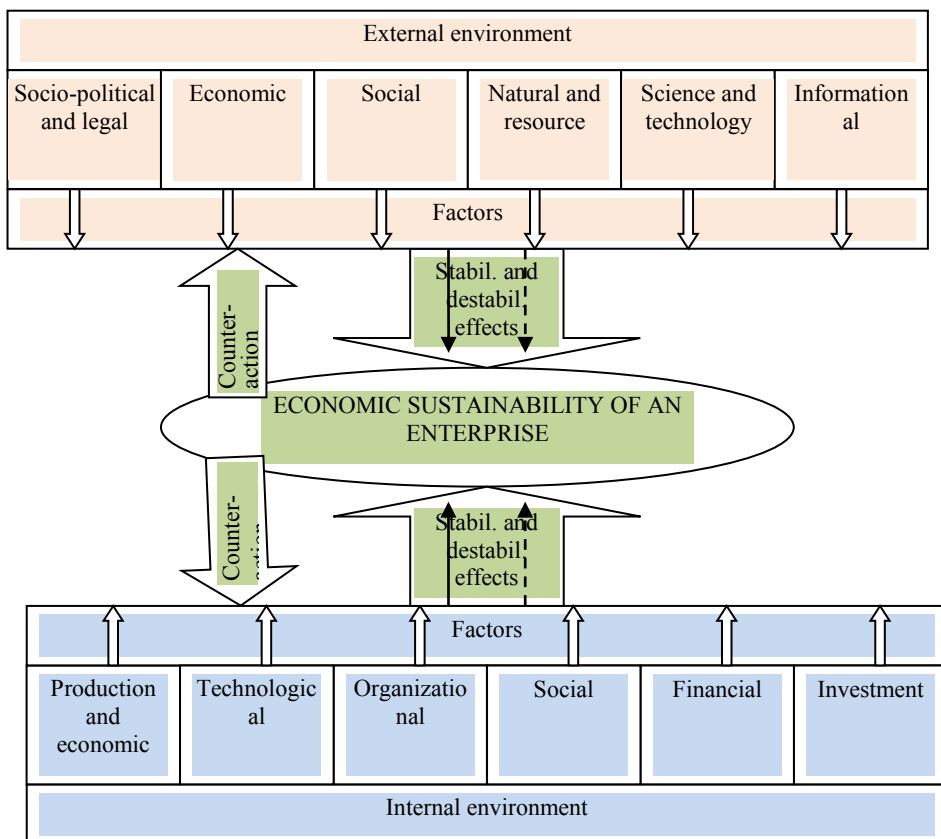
External environment

Socio-political and legal

Economic

Social

Natural and resource

Science and technology

Informational

Factors

Counter-action

Stabil. and destabil. effects

ECONOMIC SUSTAINABILITY OF AN ENTERPRISE

Counter-action

Stabil. and destabil. effects

Factors

Production and economic

Technological

Organizational

Social

Financial

Investment

Internal environment